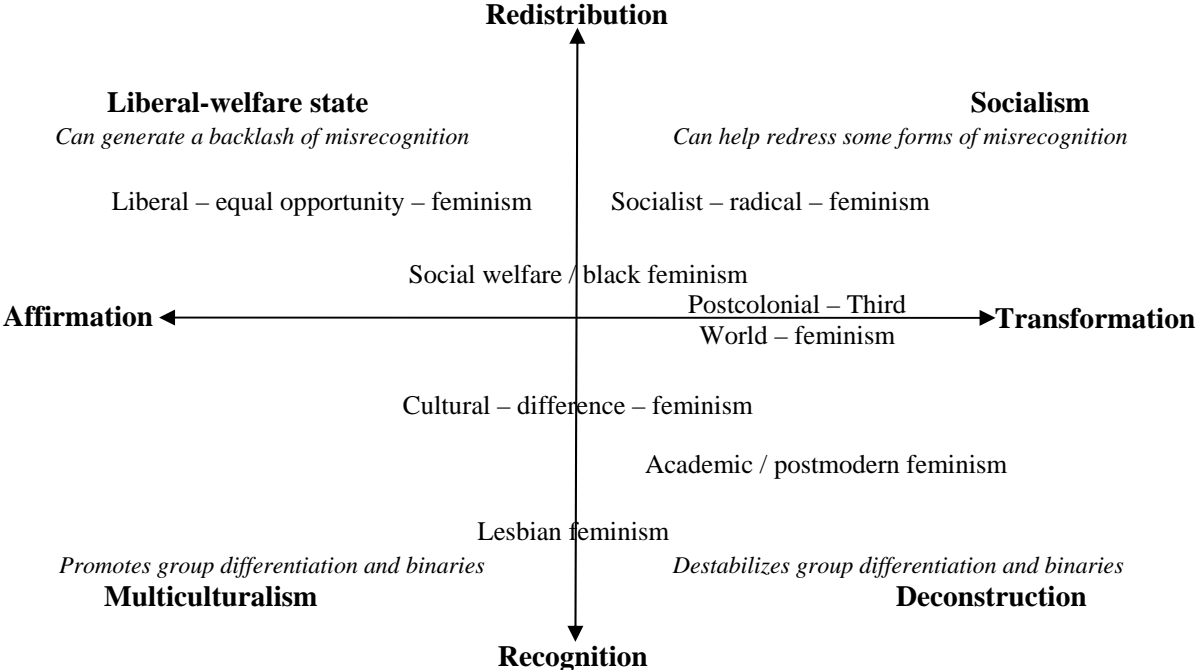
Redistribution

Liberal-welfare state
*Can generate a backlash of misrecognition*

Socialism
*Can help redress some forms of misrecognition*

Liberal – equal opportunity – feminism

Socialist – radical – feminism

Social welfare / black feminism

Affirmation

Postcolonial – Third World – feminism

Transformation

Cultural – difference – feminism

Academic / postmodern feminism

Lesbian feminism

*Promotes group differentiation and binaries*
Multiculturalism

*Destabilizes group differentiation and binaries*
Deconstruction

Recognition